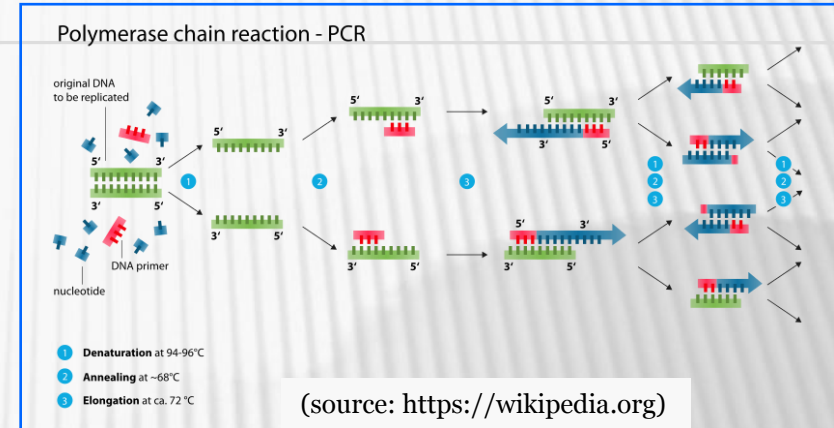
Polymerase chain reaction - PCR

original DNA to be replicated

5′ 3′

3′ 5′

DNA primer

nucleotide

1

5′ 3′

3′ 5′

2

5′ 3′

3′ 5′

3

5′ 3′

3′ 5′

5′ 3′

3′ 5′

1
2
3

1
2
3

1 Denaturation at 94-96°C

2 Annealing at ~68°C

3 Elongation at ca. 72 °C

(source: https://wikipedia.org)